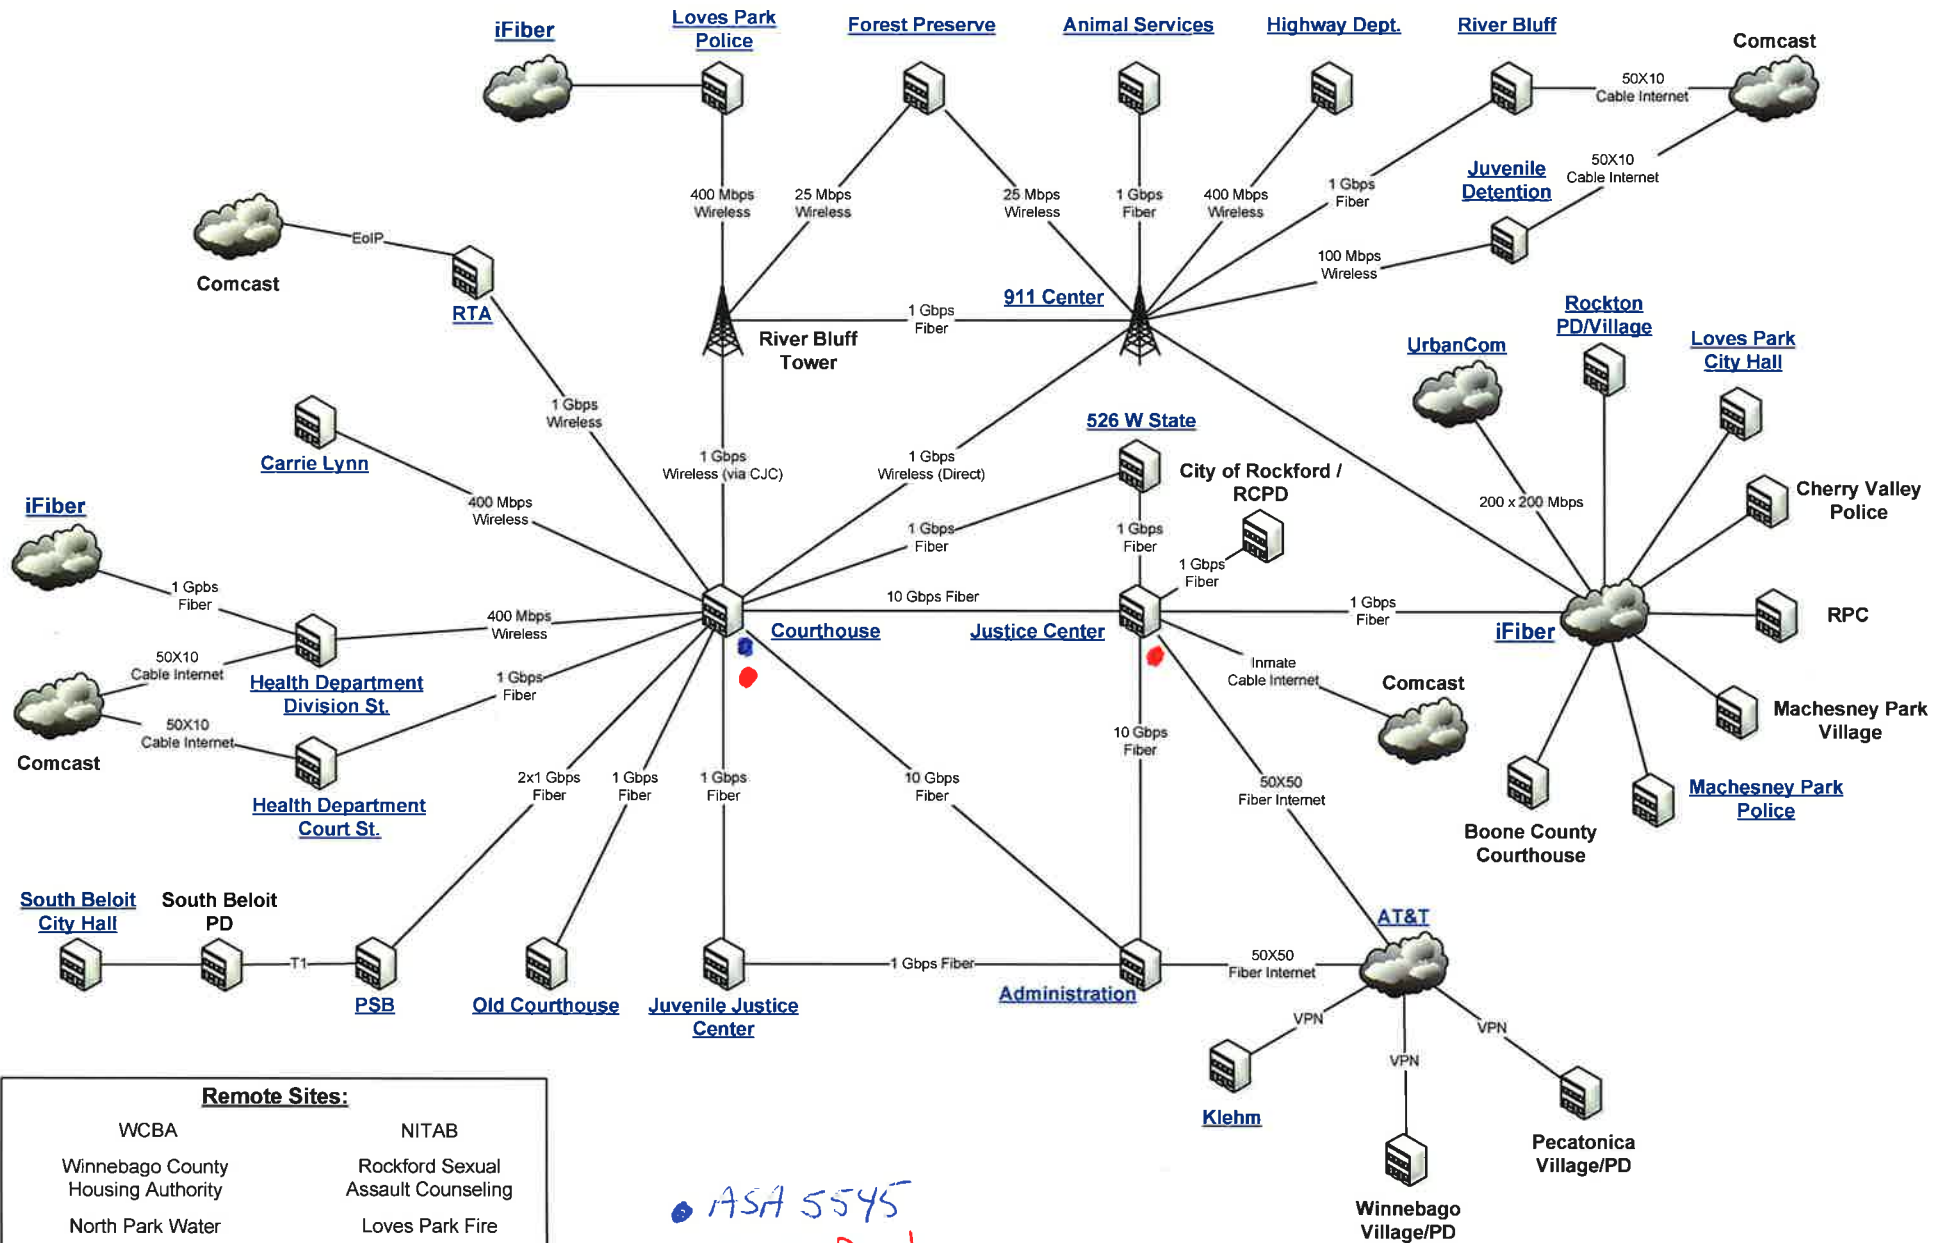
iFiber

Loves Park Police

Forest Preserve

Animal Services

Highway Dept.

River Bluff

Comcast

50X10 Cable Internet

50X10 Cable Internet

Juvenile Detention

400 Mbps Wireless

25 Mbps Wireless

25 Mbps Wireless

1 Gbps Fiber

400 Mbps Wireless

1 Gbps Fiber

100 Mbps Wireless

Comcast

EoIP

RTA

River Bluff Tower

1 Gbps Fiber

911 Center

Rockton PD/Village

UrbanCom

Loves Park City Hall

1 Gbps Wireless

1 Gbps Wireless (via CJC)

1 Gbps Wireless (Direct)

526 W State

Carrie Lynn

City of Rockford / RCPD

400 Mbps Wireless

200 x 200 Mbps

Cherry Valley Police

iFiber

1 Gbps Fiber

1 Gbps Fiber

1 Gpbs Fiber

1 Gbps Fiber

10 Gbps Fiber

1 Gbps Fiber

RPC

400 Mbps Wireless

Courthouse

Justice Center

iFiber

50X10 Cable Internet

Health Department Division St.

1 Gbps Fiber

Inmate Cable Internet

Comcast

Machesney Park Village

50X10 Cable Internet

Comcast

10 Gbps Fiber

Health Department Court St.

2x1 Gbps Fiber

1 Gbps Fiber

1 Gbps Fiber

10 Gbps Fiber

50X50 Fiber Internet

Boone County Courthouse

Machesney Park Police

South Beloit City Hall

South Beloit PD

AT&T

T1

1 Gbps Fiber

50X50 Fiber Internet

PSB

Old Courthouse

Juvenile Justice Center

Administration

VPN

VPN

VPN

Klehm

Pecatonica Village/PD

Winnebago Village/PD

Remote Sites:

WCBA

NITAB

Winnebago County Housing Authority

Rockford Sexual Assault Counseling

North Park Water

Loves Park Fire

ASA 5545